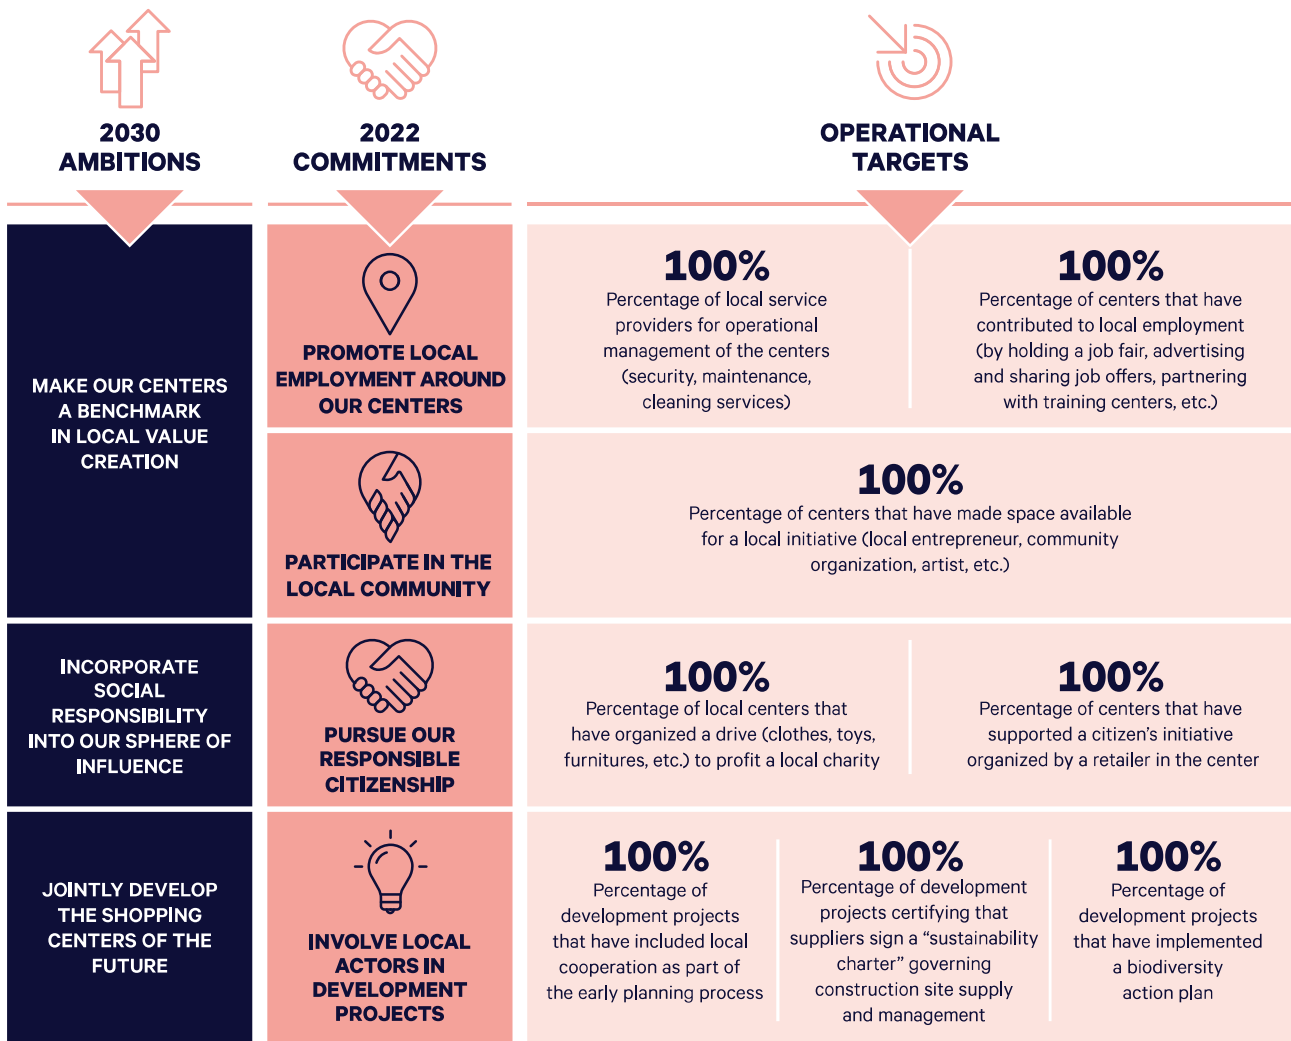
2030 AMBITIONS

2022 COMMITMENTS

OPERATIONAL TARGETS

MAKE OUR CENTERS A BENCHMARK IN LOCAL VALUE CREATION

PROMOTE LOCAL EMPLOYMENT AROUND OUR CENTERS

100%
Percentage of local service providers for operational management of the centers (security, maintenance, cleaning services)

100%
Percentage of centers that have contributed to local employment (by holding a job fair, advertising and sharing job offers, partnering with training centers, etc.)

PARTICIPATE IN THE LOCAL COMMUNITY

100%
Percentage of centers that have made space available for a local initiative (local entrepreneur, community organization, artist, etc.)

INCORPORATE SOCIAL RESPONSIBILITY INTO OUR SPHERE OF INFLUENCE

PURSUE OUR RESPONSIBLE CITIZENSHIP

100%
Percentage of local centers that have organized a drive (clothes, toys, furnitures, etc.) to profit a local charity

100%
Percentage of centers that have supported a citizen's initiative organized by a retailer in the center

JOINTLY DEVELOP THE SHOPPING CENTERS OF THE FUTURE

INVOLVE LOCAL ACTORS IN DEVELOPMENT PROJECTS

100%
Percentage of development projects that have included local cooperation as part of the early planning process

100%
Percentage of development projects certifying that suppliers sign a “sustainability charter” governing construction site supply and management

100%
Percentage of development projects that have implemented a biodiversity action plan